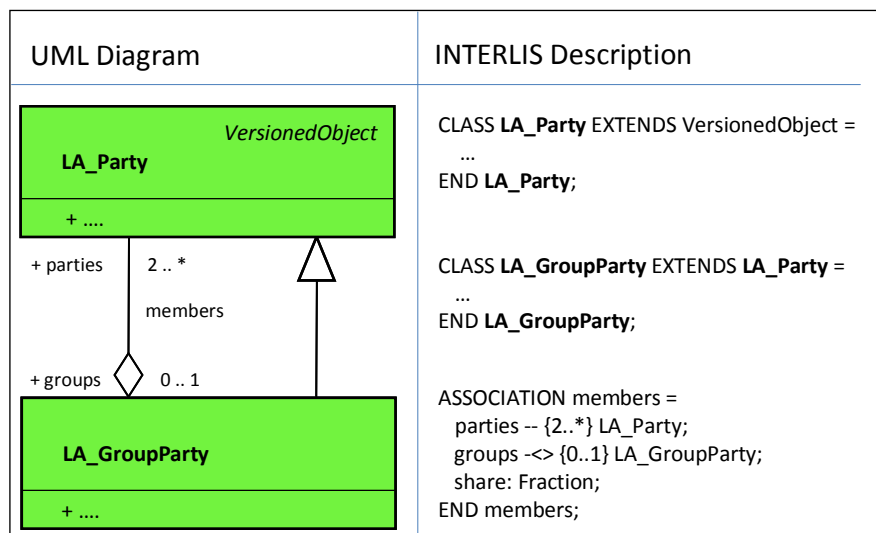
| UML Diagram | INTERLIS Description |
|---|---|
| VersionedObject<br>**LA_Party**<br>+ ....<br>+ parties 2 .. *<br>members<br>+ groups 0 .. 1<br>**LA_GroupParty**<br>+ .... | CLASS **LA_Party** EXTENDS VersionedObject =<br>...<br>END **LA_Party**;<br><br>CLASS **LA_GroupParty** EXTENDS **LA_Party** =<br>...<br>END **LA_GroupParty**;<br><br>ASSOCIATION members =<br>parties -- {2..*} LA_Party;<br>groups -<> {0..1} LA_GroupParty;<br>share: Fraction;<br>END members; |